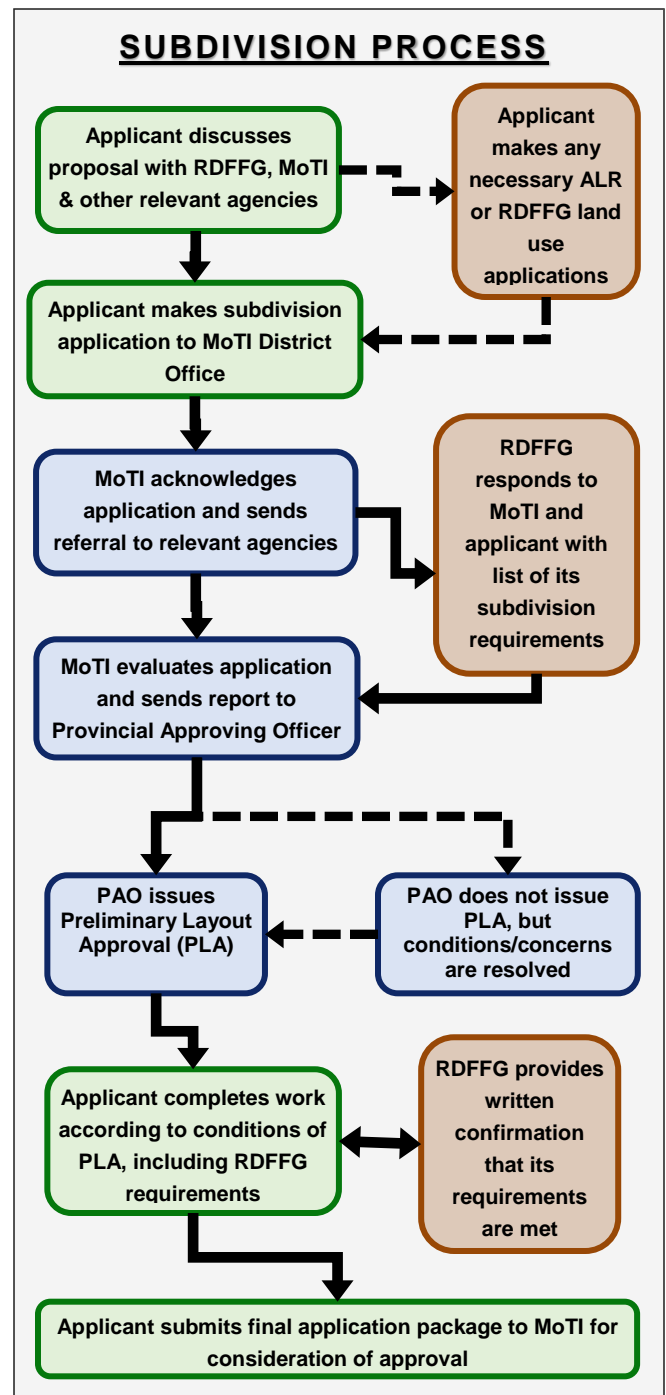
SUBDIVISION PROCESS

Applicant discusses proposal with RDFFG, MoTI & other relevant agencies

Applicant makes any necessary ALR or RDFFG land use applications

Applicant makes subdivision application to MoTI District Office

MoTI acknowledges application and sends referral to relevant agencies

RDFFG responds to MoTI and applicant with list of its subdivision requirements

MoTI evaluates application and sends report to Provincial Approving Officer

PAO issues Preliminary Layout Approval (PLA)

PAO does not issue PLA, but conditions/concerns are resolved

Applicant completes work according to conditions of PLA, including RDFFG requirements

RDFFG provides written confirmation that its requirements are met

Applicant submits final application package to MoTI for consideration of approval